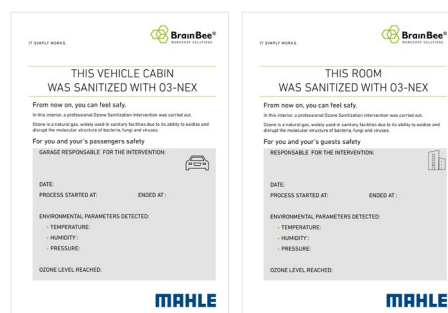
IT SIMPLY WORKS.

BrainBee®
WORKSHOP SOLUTIONS

THIS VEHICLE CABIN
WAS SANITIZED WITH O3-NEX

From now on, you can feel safy.

In this interior, a professional Ozone Sanitization intervention was carried out.

Ozone is a natural gas, widely used in sanitary facilities due to its ability to oxidize and disrupt the molecular structure of bacteria, fungi and viruses.

For you and your's passengers safety

GARAGE RESPONSABLE FOR THE INTERVENTION:

DATE:

PROCESS STARTED AT: ENDED AT :

ENVIRONMENTAL PARAMETERS DETECTED:

• TEMPERATURE:

• HUMIDITY:

• PRESSURE:

OZONE LEVEL REACHED:

MAHLE

IT SIMPLY WORKS.

BrainBee®
WORKSHOP SOLUTIONS

THIS ROOM
WAS SANITIZED WITH O3-NEX

From now on, you can feel safy.

In this interior, a professional Ozone Sanitization intervention was carried out.

Ozone is a natural gas, widely used in sanitary facilities due to its ability to oxidize and disrupt the molecular structure of bacteria, fungi and viruses.

For you and your's guests safety

RESPONSABLE FOR THE INTERVENTION:

DATE:

PROCESS STARTED AT: ENDED AT :

ENVIRONMENTAL PARAMETERS DETECTED:

• TEMPERATURE:

• HUMIDITY:

• PRESSURE:

OZONE LEVEL REACHED:

MAHLE